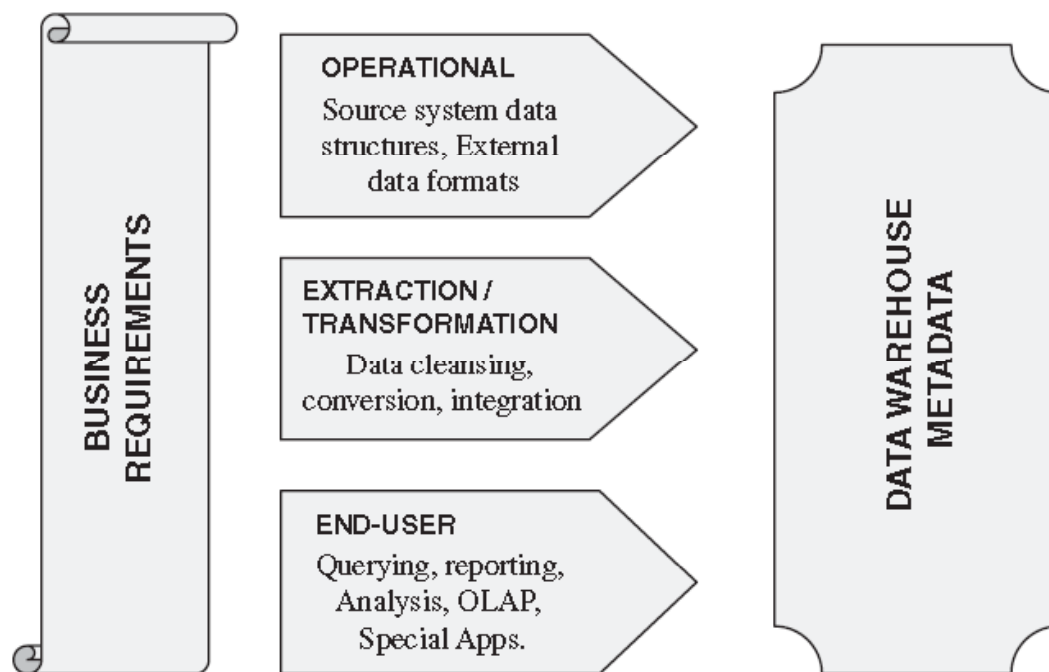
BUSINESS REQUIREMENTS

OPERATIONAL
Source system data structures, External data formats

EXTRACTION / TRANSFORMATION
Data cleansing, conversion, integration

END-USER
Querying, reporting, Analysis, OLAP, Special Apps.

DATA WAREHOUSE METADATA